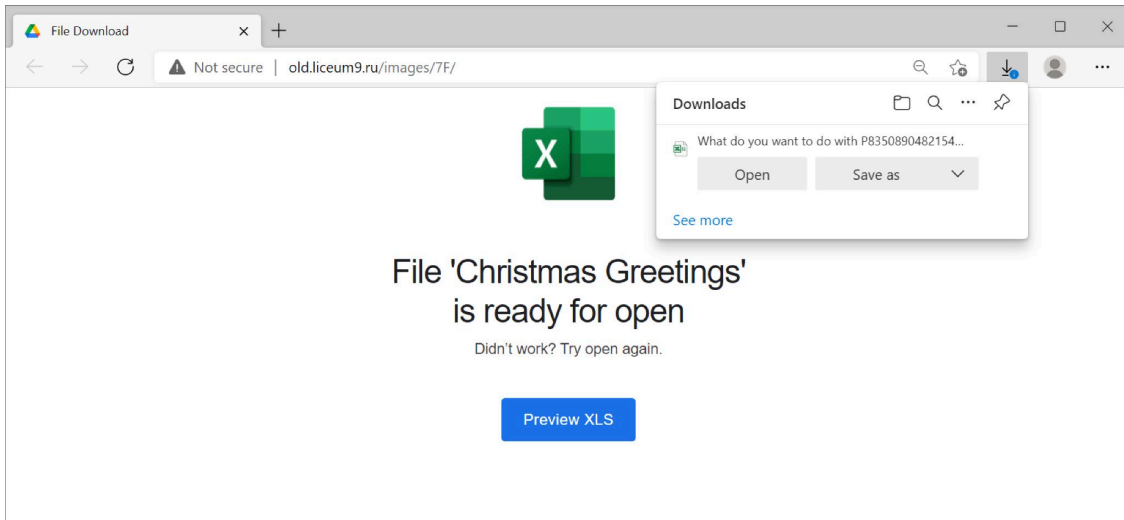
File Download

Not secure | old.liceum9.ru/images/7F/

Downloads

What do you want to do with P8350890482154...

Open

Save as

See more

X

File 'Christmas Greetings' is ready for open

Didn't work? Try open again.

Preview XLS